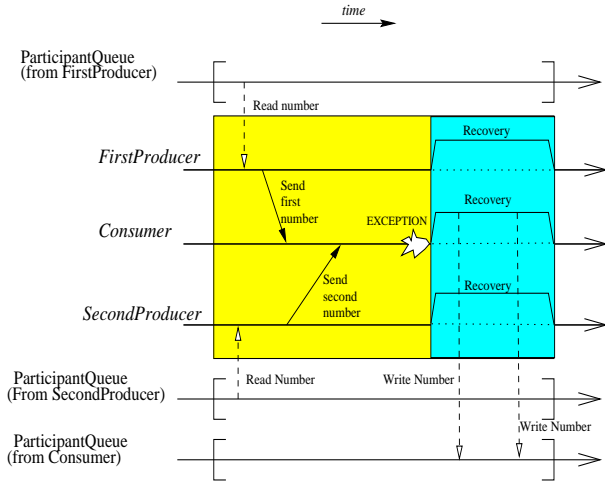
time

ParticipantQueue (from FirstProducer)

Read number

Recovery

FirstProducer

Send first number

Recovery

Consumer

EXCEPTION

Send second number

Recovery

SecondProducer

ParticipantQueue (From SecondProducer)

Read Number

Write Number

Write Number

ParticipantQueue (from Consumer)